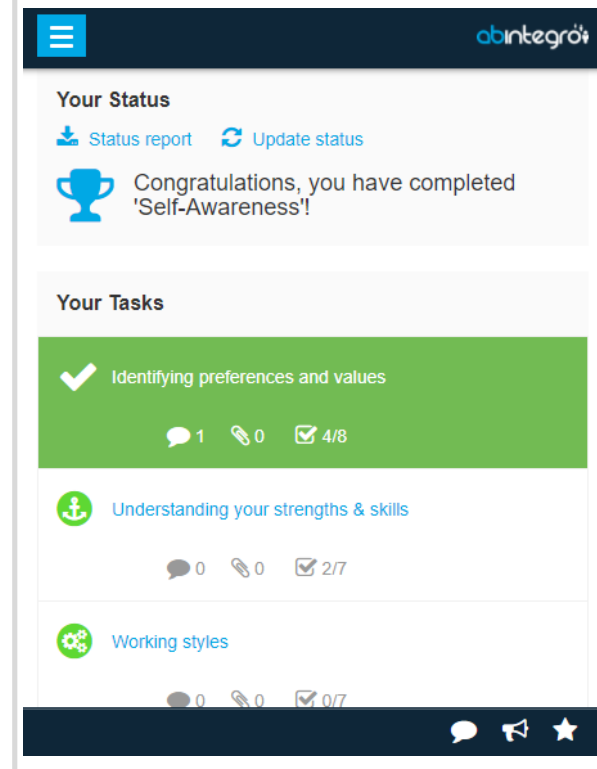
abintegro

Your Status

Status report Update status

Congratulations, you have completed 'Self-Awareness'!

Your Tasks

Identifying preferences and values

1 0 4/8

Understanding your strengths & skills

0 0 2/7

Working styles

0 0 0/7